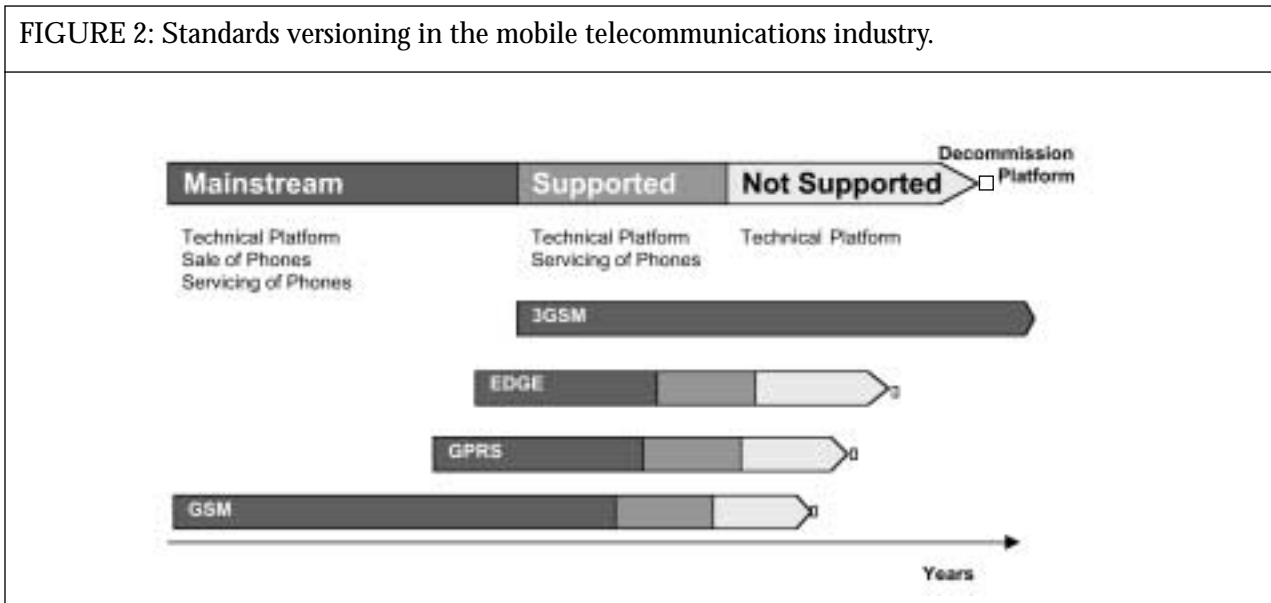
FIGURE 2: Standards versioning in the mobile telecommunications industry.

Mainstream
Supported
Not Supported
Decommission Platform

Technical Platform
Sale of Phones
Servicing of Phones

Technical Platform
Servicing of Phones

Technical Platform

3GSM

EDGE

GPRS

GSM

Years